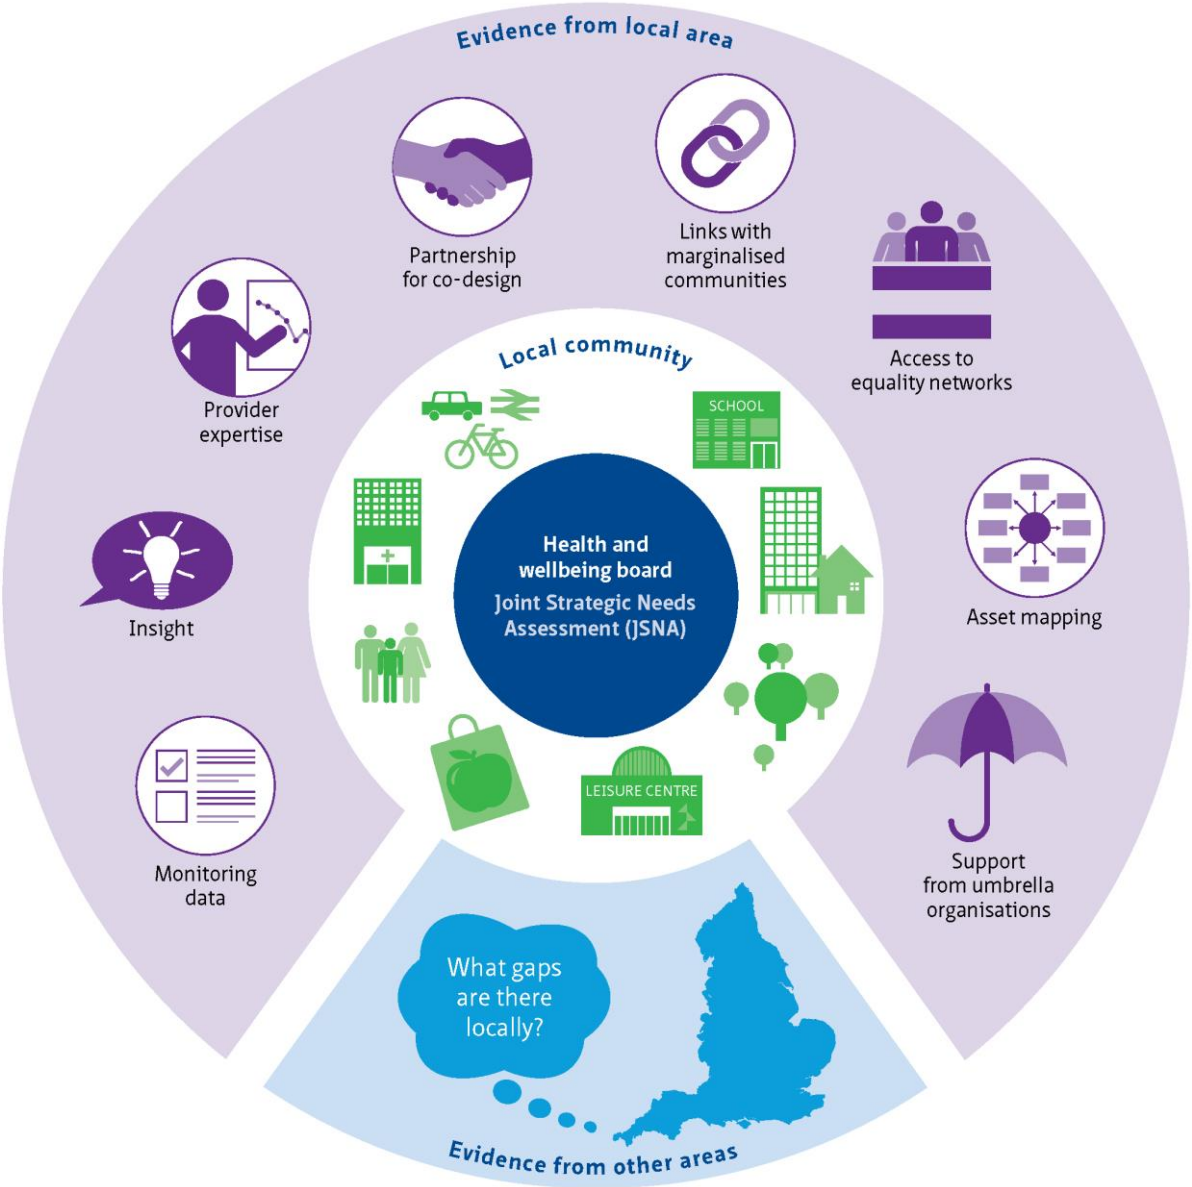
Evidence from local area

Partnership for co-design

Links with marginalised communities

Access to equality networks

Provider expertise

Insight

Asset mapping

Monitoring data

Support from umbrella organisations

Local community

SCHOOL

Health and wellbeing board

Joint Strategic Needs Assessment (JSNA)

LEISURE CENTRE

What gaps are there locally?

Evidence from other areas